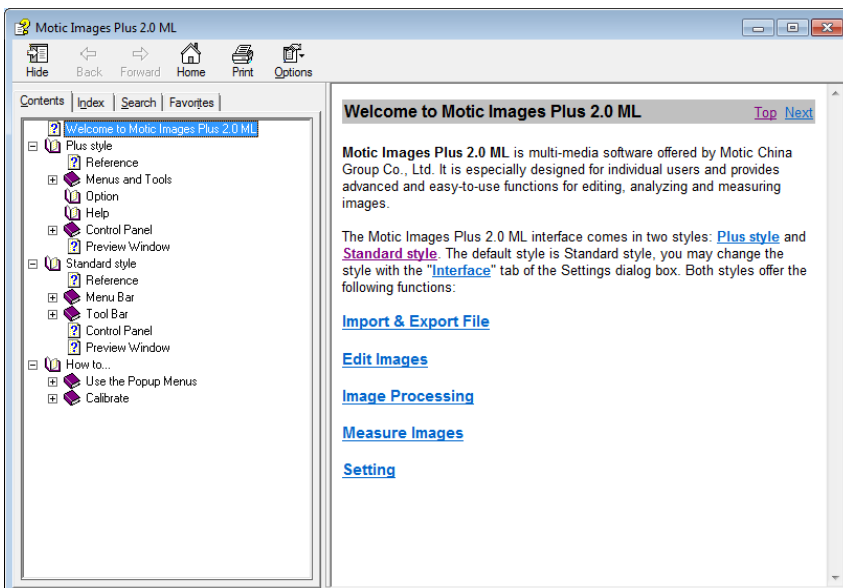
Motic Images Plus 2.0 ML

Hide Back Forward Home Print Options

Contents Index Search Favorites

Welcome to Motic Images Plus 2.0 ML
Plus style
Reference
Menus and Tools
Option
Help
Control Panel
Preview Window
Standard style
Reference
Menu Bar
Tool Bar
Control Panel
Preview Window
How to...
Use the Popup Menus
Calibrate

Welcome to Motic Images Plus 2.0 ML

Top Next

**Motic Images Plus 2.0 ML** is multi-media software offered by Motic China Group Co., Ltd. It is especially designed for individual users and provides advanced and easy-to-use functions for editing, analyzing and measuring images.

The Motic Images Plus 2.0 ML interface comes in two styles: **Plus style** and **Standard style**. The default style is Standard style, you may change the style with the "**Interface**" tab of the Settings dialog box. Both styles offer the following functions:

Import & Export File

Edit Images

Image Processing

Measure Images

Setting